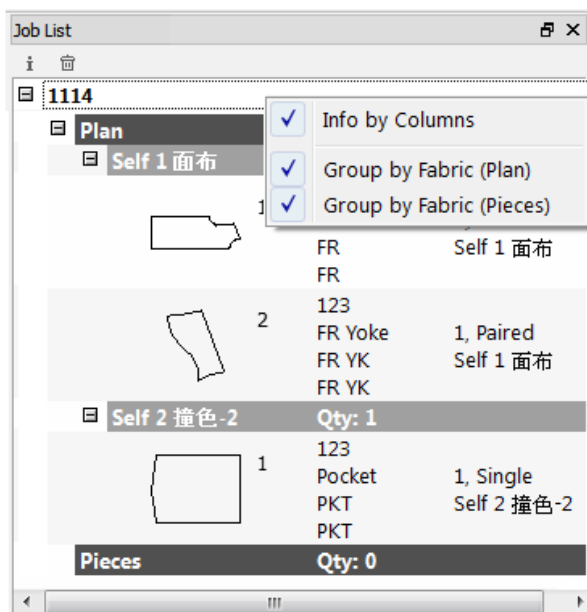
Job List

1114

Plan

Self 1 面布

1

Info by Columns

Group by Fabric (Plan)

Group by Fabric (Pieces)

FR Self 1 面布

FR

2

123

FR Yoke 1, Paired

FR YK Self 1 面布

FR YK

Self 2 撞色-2 Qty: 1

1

123

Pocket 1, Single

PKT Self 2 撞色-2

PKT

Pieces Qty: 0